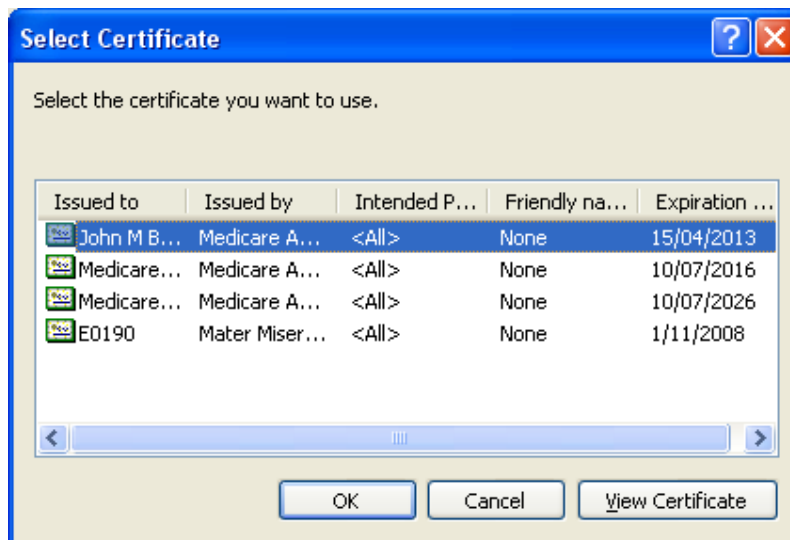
Select Certificate

Select the certificate you want to use.

| Issued to | Issued by | Intended P... | Friendly na... | Expiration ... |
|---|---|---|---|---|
| John M B... | Medicare A... | <All> | None | 15/04/2013 |
| Medicare... | Medicare A... | <All> | None | 10/07/2016 |
| Medicare... | Medicare A... | <All> | None | 10/07/2026 |
| E0190 | Mater Miser... | <All> | None | 1/11/2008 |

OK Cancel View Certificate